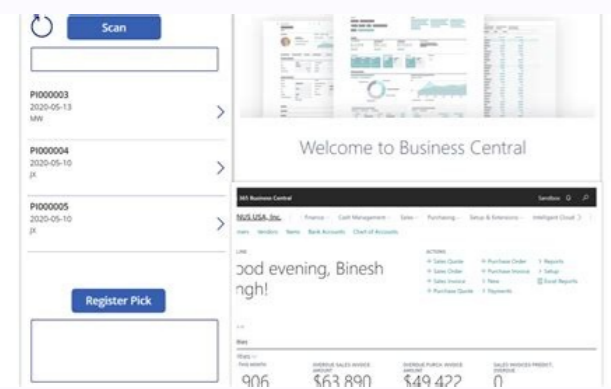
Scan

PI000003
2020-05-13
MW

PI000004
2020-05-10
JX

PI000005
2020-05-10
JX

Register Pick

Welcome to Business Central

365 Business Central

Sandbox

NUS USA, Inc.

Finance Cash Management Sales Purchasing Setup & Extensions Intelligent Cloud

ers Vendors Items Bank Accounts Chart of Accounts

ood evening, Binesh
ngh!

ACTIONS
+ Sales Quote
+ Sales Order
+ Sales Invoice
+ Purchase Quote
+ Purchase Order
+ Purchase Invoice
+ New
+ Payments
> Reports
> Setup
Excel Reports

THIS MONTH
906
AVERAGE SALES INVOICE AMOUNT
$63,890
AVERAGE PURCH. INVOICE AMOUNT
$49,422
SALES INVOICES PREDICT. OVERDUE
0